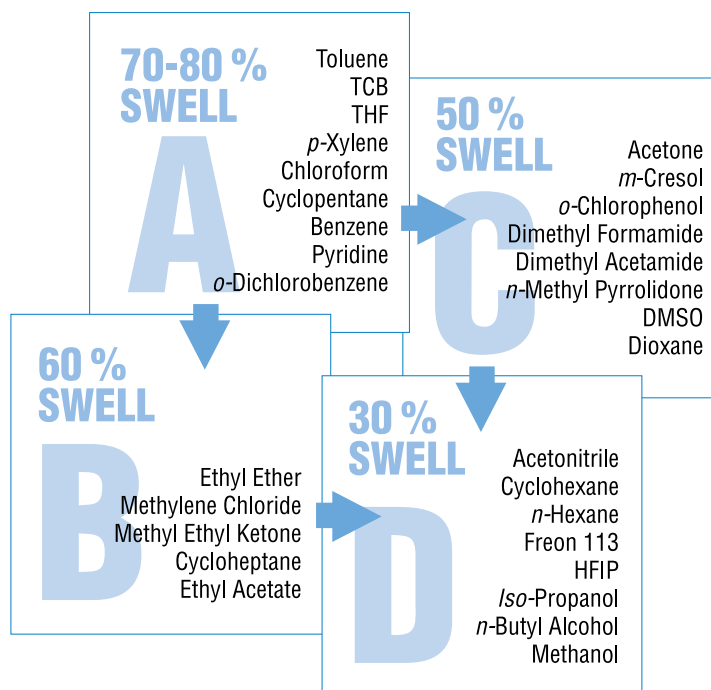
70-80 %
SWELL
A

Toluene
TCB
THF
p-Xylene
Chloroform
Cyclopentane
Benzene
Pyridine
o-Dichlorobenzene

50 %
SWELL
C

Acetone
m-Cresol
o-Chlorophenol
Dimethyl Formamide
Dimethyl Acetamide
n-Methyl Pyrrolidone
DMSO
Dioxane

60 %
SWELL
B

Ethyl Ether
Methylene Chloride
Methyl Ethyl Ketone
Cycloheptane
Ethyl Acetate

30 %
SWELL
D

Acetonitrile
Cyclohexane
n-Hexane
Freon 113
HFIP
Iso-Propanol
n-Butyl Alcohol
Methanol